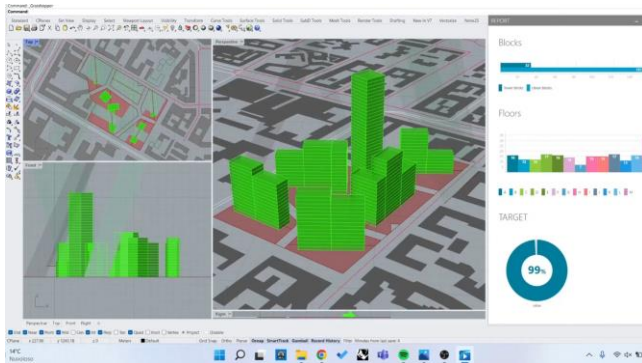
Command: _Grasshopper
Command:

Standard   CPlanes   Set View   Display   Select   Viewport Layout   Visibility   Transform   Curve Tools   Surface Tools   Solid Tools   SubD Tools   Mesh Tools   Render Tools   Drafting   New in V7   Versions   Verse22

Top
Perspective
Front
Right

REPORT

Blocks

Floors

TARGET

99%

Perspective   Top   Front   Right

14°C
Nuvoloso